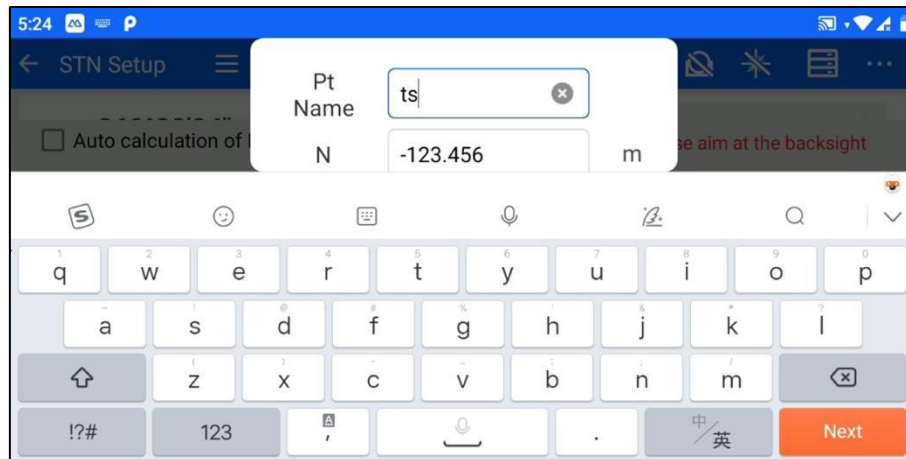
5:24

← STN Setup

Auto calculation of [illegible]

se aim at the backsight

Pt Name
ts

N
-123.456
m

1 q 2 w 3 e 4 r 5 t 6 y 7 u 8 i 9 o 0 p

~ a ! s @ d # f % g ' h & j * k ? l

( z ) x - c _ v : b ; n / m

!?#
123
,
.
中/英
Next